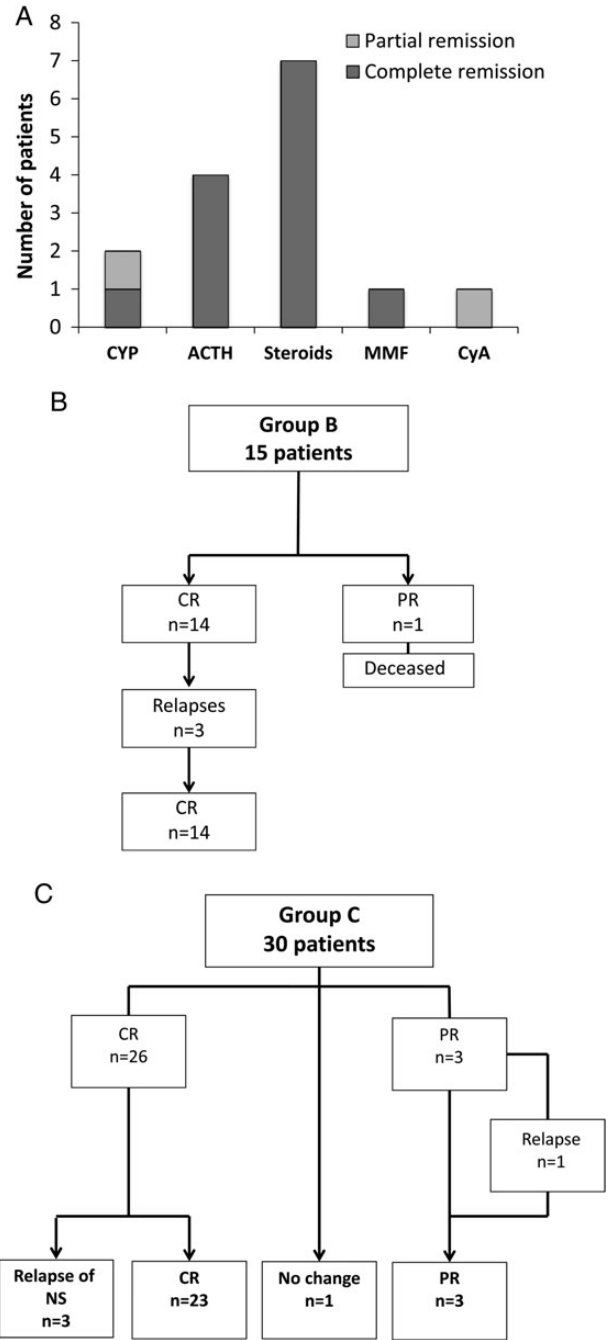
A

Partial remission
Complete remission

Number of patients

8
7
6
5
4
3
2
1
0

CYP
ACTH
Steroids
MMF
CyA

B

Group B
15 patients

CR
n=14

PR
n=1

Deceased

Relapses
n=3

CR
n=14

C

Group C
30 patients

CR
n=26

PR
n=3

Relapse
n=1

Relapse of NS
n=3

CR
n=23

No change
n=1

PR
n=3